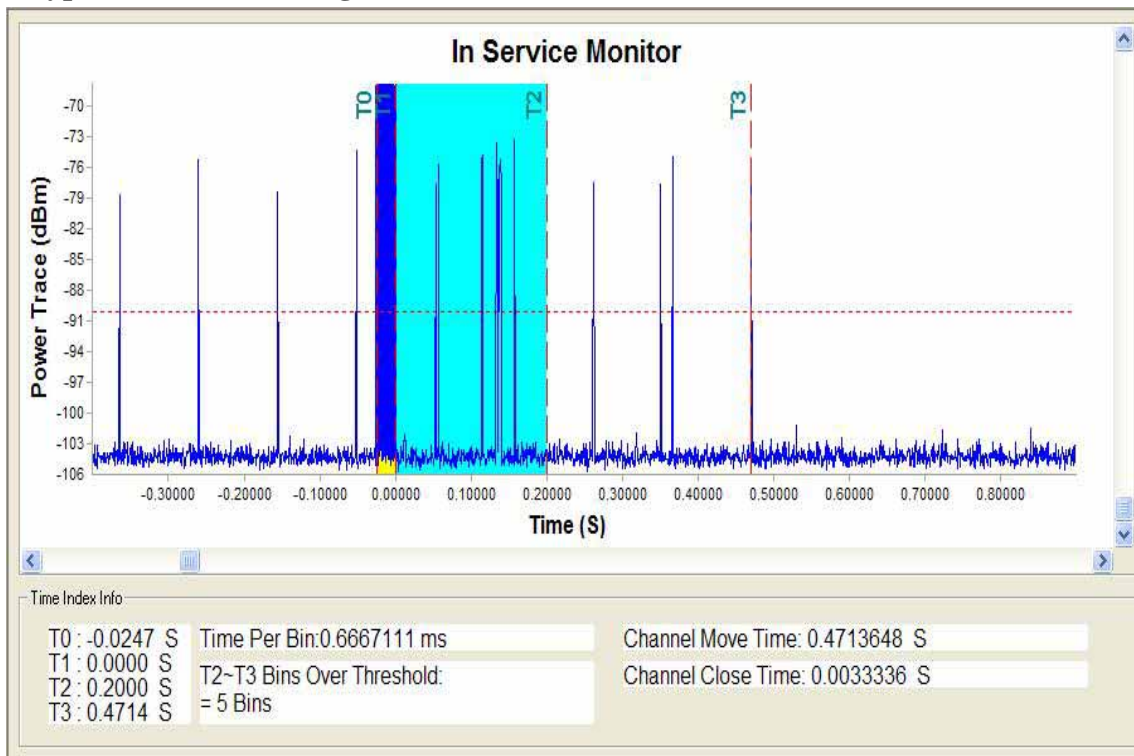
In Service Monitor

T0 T1 T2 T3

Power Trace (dBm)

-70
-73
-76
-79
-82
-85
-88
-91
-94
-97
-100
-103
-106

-0.30000 -0.20000 -0.10000 0.00000 0.10000 0.20000 0.30000 0.40000 0.50000 0.60000 0.70000 0.80000

Time (S)

Time Index Info

T0 : -0.0247 S
T1 : 0.0000 S
T2 : 0.2000 S
T3 : 0.4714 S

Time Per Bin:0.6667111 ms

T2~T3 Bins Over Threshold:
= 5 Bins

Channel Move Time: 0.4713648 S

Channel Close Time: 0.0033336 S